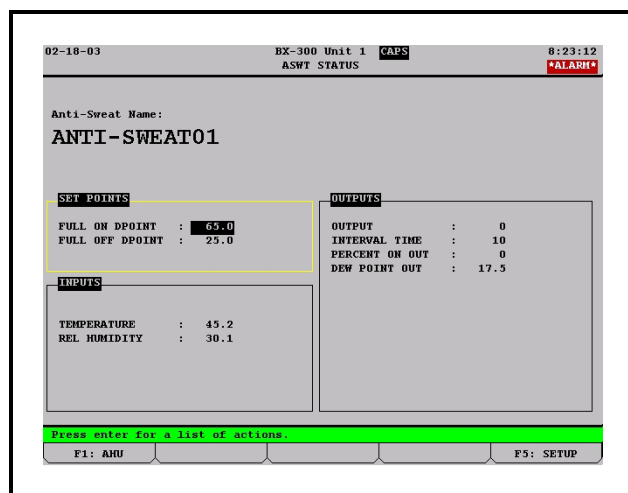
02-18-03 BX-300 Unit 1 CAPS 8:23:12
ASWT STATUS *ALARM*

Anti-Sweat Name:
ANTI-SWEAT01

SET POINTS

FULL ON DPOINT : 65.0
FULL OFF DPOINT : 25.0

INPUTS

TEMPERATURE : 45.2
REL HUMIDITY : 30.1

OUTPUTS

OUTPUT : 0
INTERVAL TIME : 10
PERCENT ON OUT : 0
DEW POINT OUT : 17.5

Press enter for a list of actions.

F1: AHU

F5: SETUP